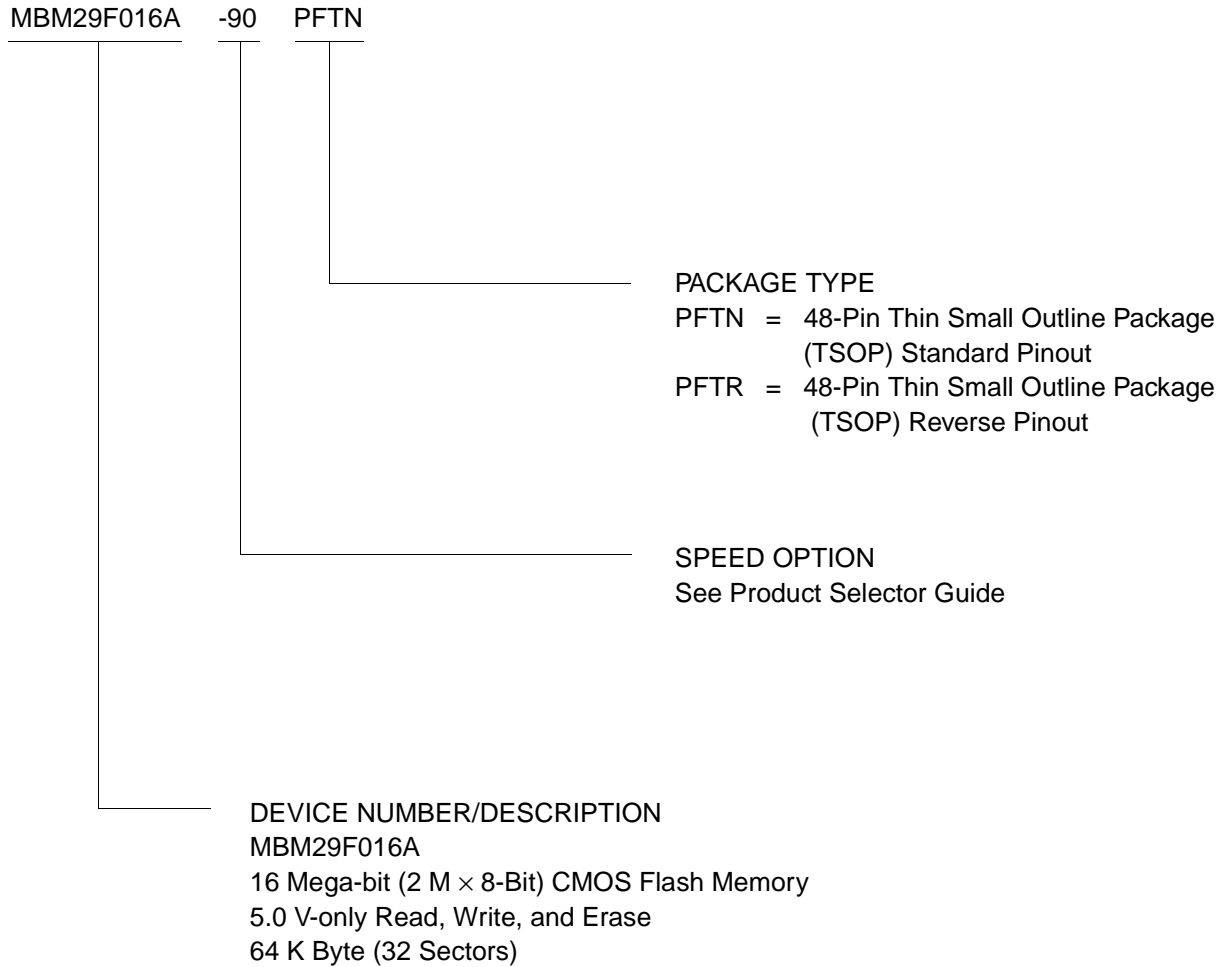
MBM29F016A -90 PFTN

PACKAGE TYPE
PFTN = 48-Pin Thin Small Outline Package (TSOP) Standard Pinout
PFTR = 48-Pin Thin Small Outline Package (TSOP) Reverse Pinout

SPEED OPTION
See Product Selector Guide

DEVICE NUMBER/DESCRIPTION
MBM29F016A
16 Mega-bit (2 M $\times$ 8-Bit) CMOS Flash Memory
5.0 V-only Read, Write, and Erase
64 K Byte (32 Sectors)